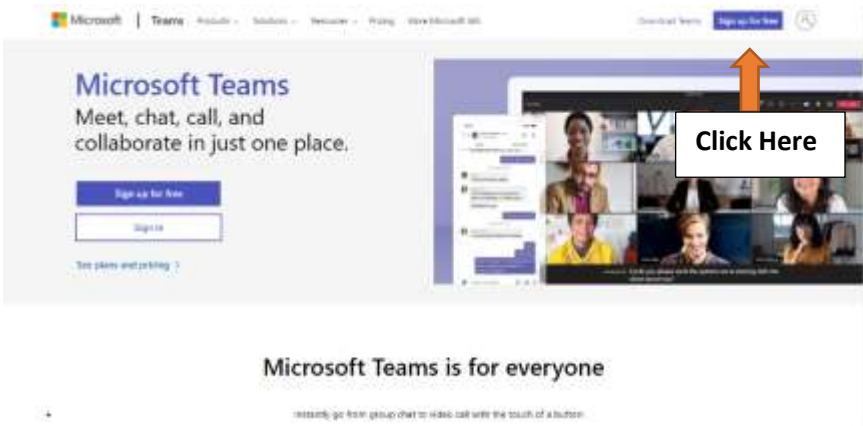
Microsoft | Teams Products Solutions Resources Pricing Store Microsoft 365

Download Teams Sign up for free

Microsoft Teams

Meet, chat, call, and collaborate in just one place.

Sign up for free

Sign in

See plans and pricing >

Click Here

Microsoft Teams is for everyone

Instantly go from group chat to video call with the touch of a button.